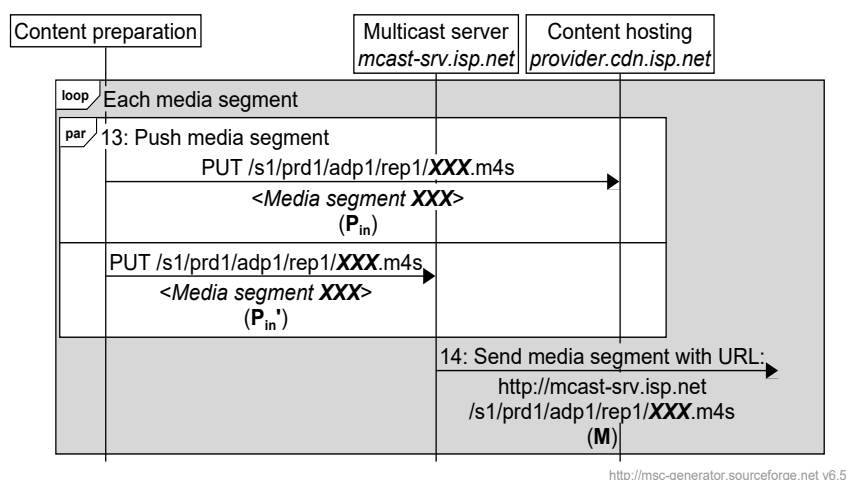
Content preparation

Multicast server
mcast-srv.isp.net

Content hosting
provider.cdn.isp.net

loop Each media segment

par 13: Push media segment

PUT /s1/prd1/adp1/rep1/XXX.m4s

<Media segment XXX>
($P_{in}$)

PUT /s1/prd1/adp1/rep1/XXX.m4s

<Media segment XXX>
($P_{in}'$)

14: Send media segment with URL:
http://mcast-srv.isp.net
/s1/prd1/adp1/rep1/XXX.m4s
(M)

http://msc-generator.sourceforge.net v6.5